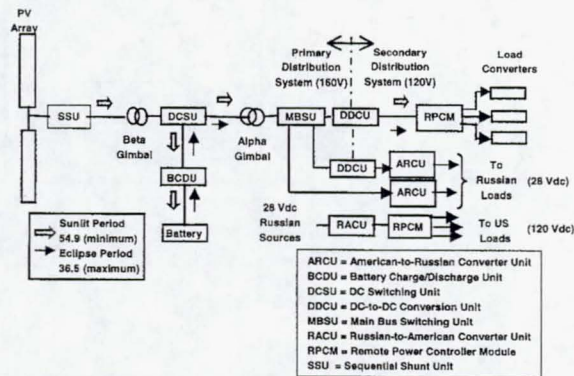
PV Array

SSU

Beta Gimbal

DCSU

BCDU

Battery

Alpha Gimbal

Primary Distribution System (160V)

Secondary Distribution System (120V)

MBSU

DDCU

RPCM

Load Converters

DDCU

ARCU

ARCU

To Russian Loads

(28 Vdc)

28 Vdc Russian Sources

RACU

RPCM

To US Loads

(120 Vdc)

⇨ Sunlit Period 54.9 (minimum)
→ Eclipse Period 36.5 (maximum)

ARCU = American-to-Russian Converter Unit
BCDU = Battery Charge/Discharge Unit
DCSU = DC Switching Unit
DDCU = DC-to-DC Conversion Unit
MBSU = Main Bus Switching Unit
RACU = Russian-to-American Converter Unit
RPCM = Remote Power Controller Module
SSU = Sequential Shunt Unit